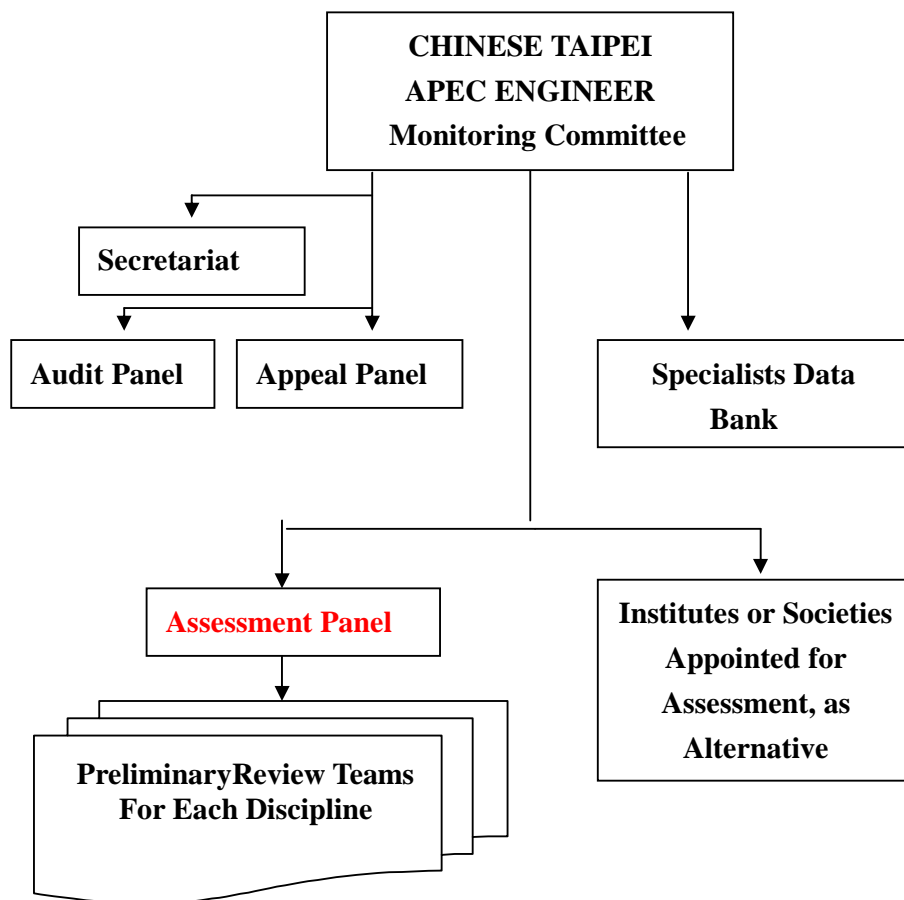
CHINESE TAIPEI
APEC ENGINEER
Monitoring Committee

Secretariat

Audit Panel

Appeal Panel

Specialists Data Bank

Assessment Panel

Institutes or Societies Appointed for Assessment, as Alternative

PreliminaryReview Teams For Each Discipline